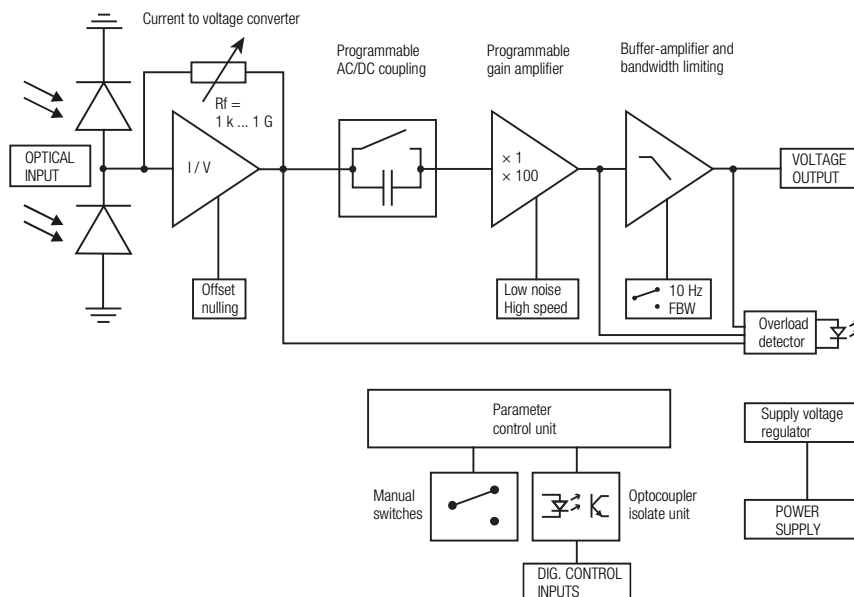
Current to voltage converter

Programmable AC/DC coupling

Programmable gain amplifier

Buffer-amplifier and bandwidth limiting

Rf = 1 k ... 1 G

OPTICAL INPUT

I / V

× 1
× 100

VOLTAGE OUTPUT

Offset nulling

Low noise High speed

10 Hz
FBW

Overload detector

Parameter control unit

Supply voltage regulator

Manual switches

Optocoupler isolate unit

POWER SUPPLY

DIG. CONTROL INPUTS